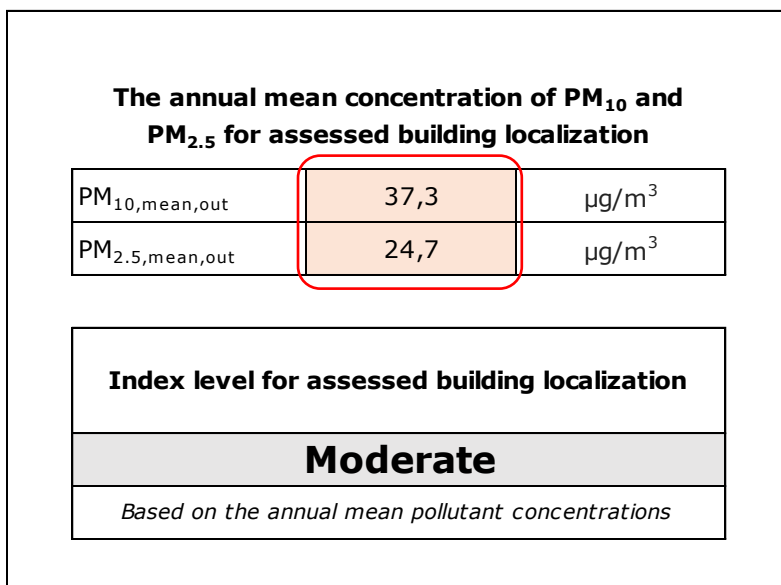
**The annual mean concentration of $PM_{10}$ and $PM_{2.5}$ for assessed building localization**

| $PM_{10,mean,out}$ | 37,3 | $\mu g/m^3$ |
|---|---|---|
| $PM_{2.5,mean,out}$ | 24,7 | $\mu g/m^3$ |

**Index level for assessed building localization**

**Moderate**

*Based on the annual mean pollutant concentrations*